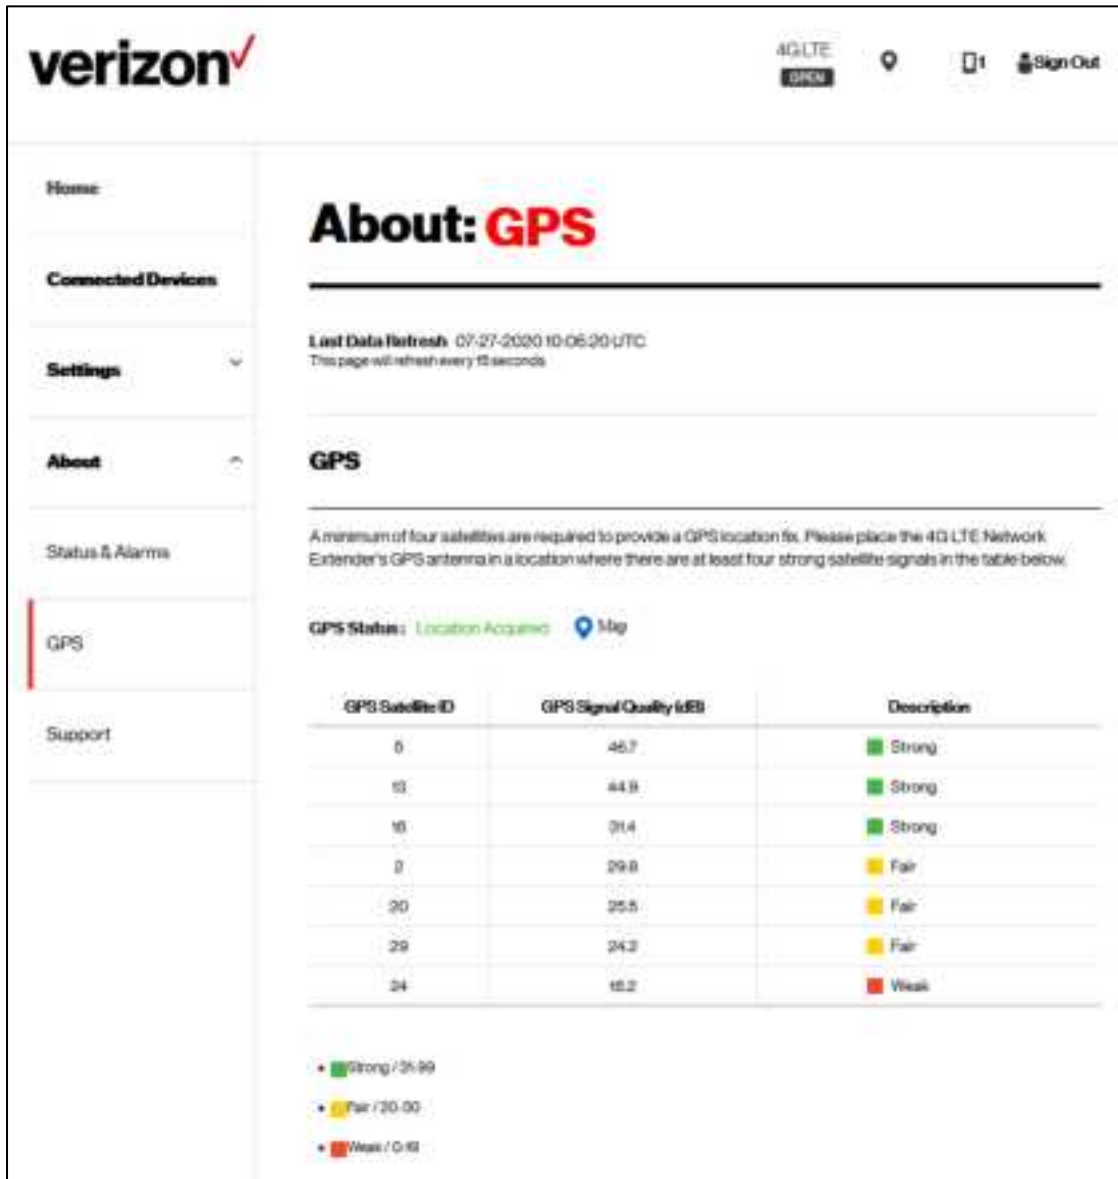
verizon✓

4G LTE
OPEN

1 Sign Out

Home

Connected Devices

Settings

About

Status & Alarms

GPS

Support

About: GPS

Last Data Refresh 07-27-2020 10:06:20 UTC
This page will refresh every 15 seconds

GPS

A minimum of four satellites are required to provide a GPS location fix. Please place the 4G LTE Network Extender's GPS antenna in a location where there are at least four strong satellite signals in the table below.

GPS Status: Location Acquired Map

| GPS Satellite ID | GPS Signal Quality (dB) | Description |
|---|---|---|
| 5 | 46.7 | Strong |
| 13 | 44.9 | Strong |
| 16 | 31.4 | Strong |
| 2 | 29.8 | Fair |
| 20 | 25.5 | Fair |
| 29 | 24.2 | Fair |
| 24 | 16.2 | Weak |

- Strong / 31-99
- Fair / 20-30
- Weak / 0-19